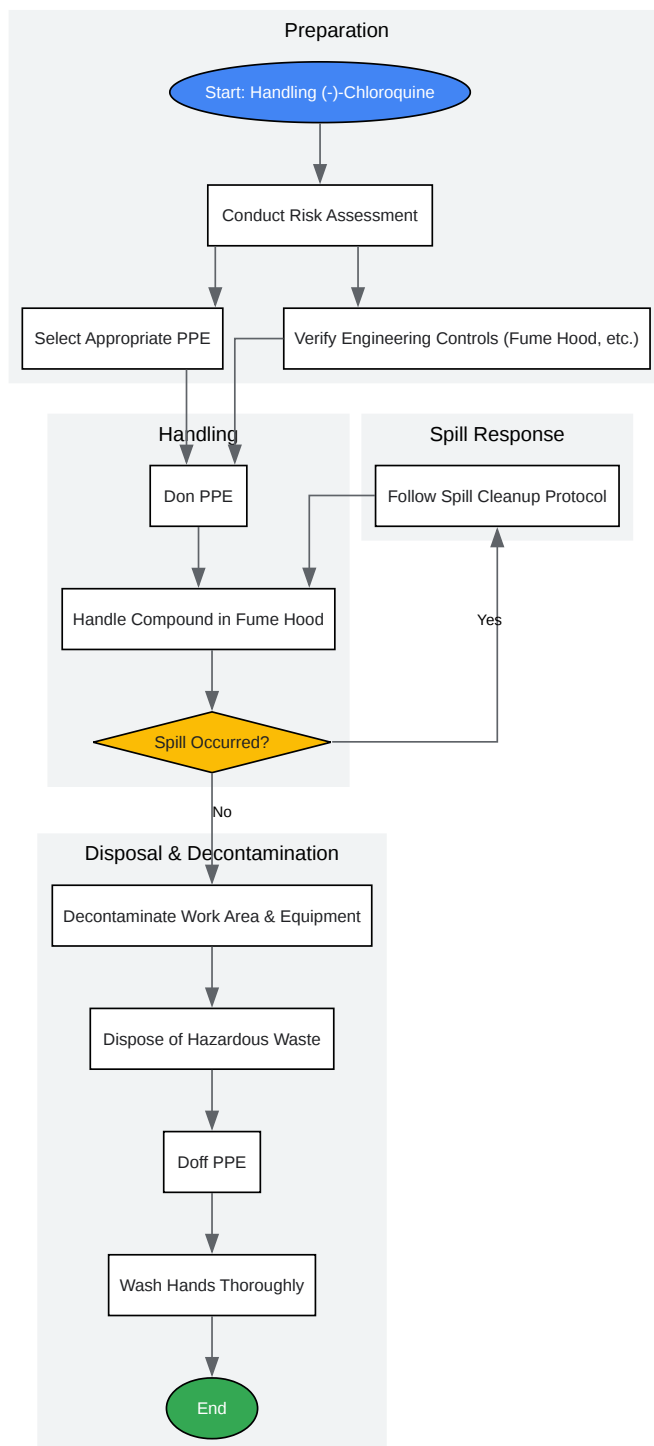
Preparation

Start: Handling (-)-Chloroquine

Conduct Risk Assessment

Select Appropriate PPE

Verify Engineering Controls (Fume Hood, etc.)

Handling

Don PPE

Handle Compound in Fume Hood

Spill Occurred?

Spill Response

Follow Spill Cleanup Protocol

Yes

No

Disposal & Decontamination

Decontaminate Work Area & Equipment

Dispose of Hazardous Waste

Doff PPE

Wash Hands Thoroughly

End